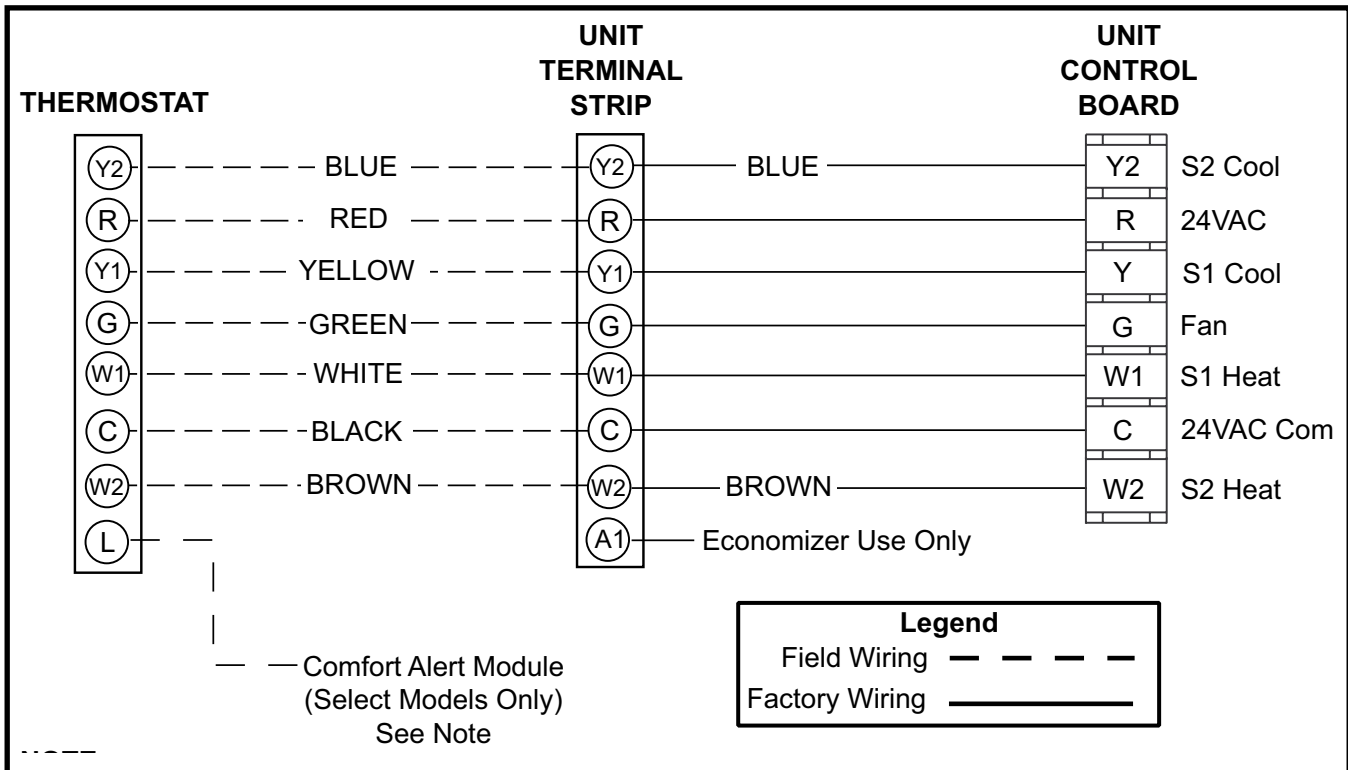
THERMOSTAT

UNIT TERMINAL STRIP

UNIT CONTROL BOARD

Y2 — BLUE — Y2 — BLUE — Y2 S2 Cool

R — RED — R — R 24VAC

Y1 — YELLOW — Y1 — Y S1 Cool

G — GREEN — G — G Fan

W1 — WHITE — W1 — W1 S1 Heat

C — BLACK — C — C 24VAC Com

W2 — BROWN — W2 — BROWN — W2 S2 Heat

L

A1 — Economizer Use Only

Comfort Alert Module (Select Models Only) See Note

Legend
Field Wiring
Factory Wiring

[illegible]